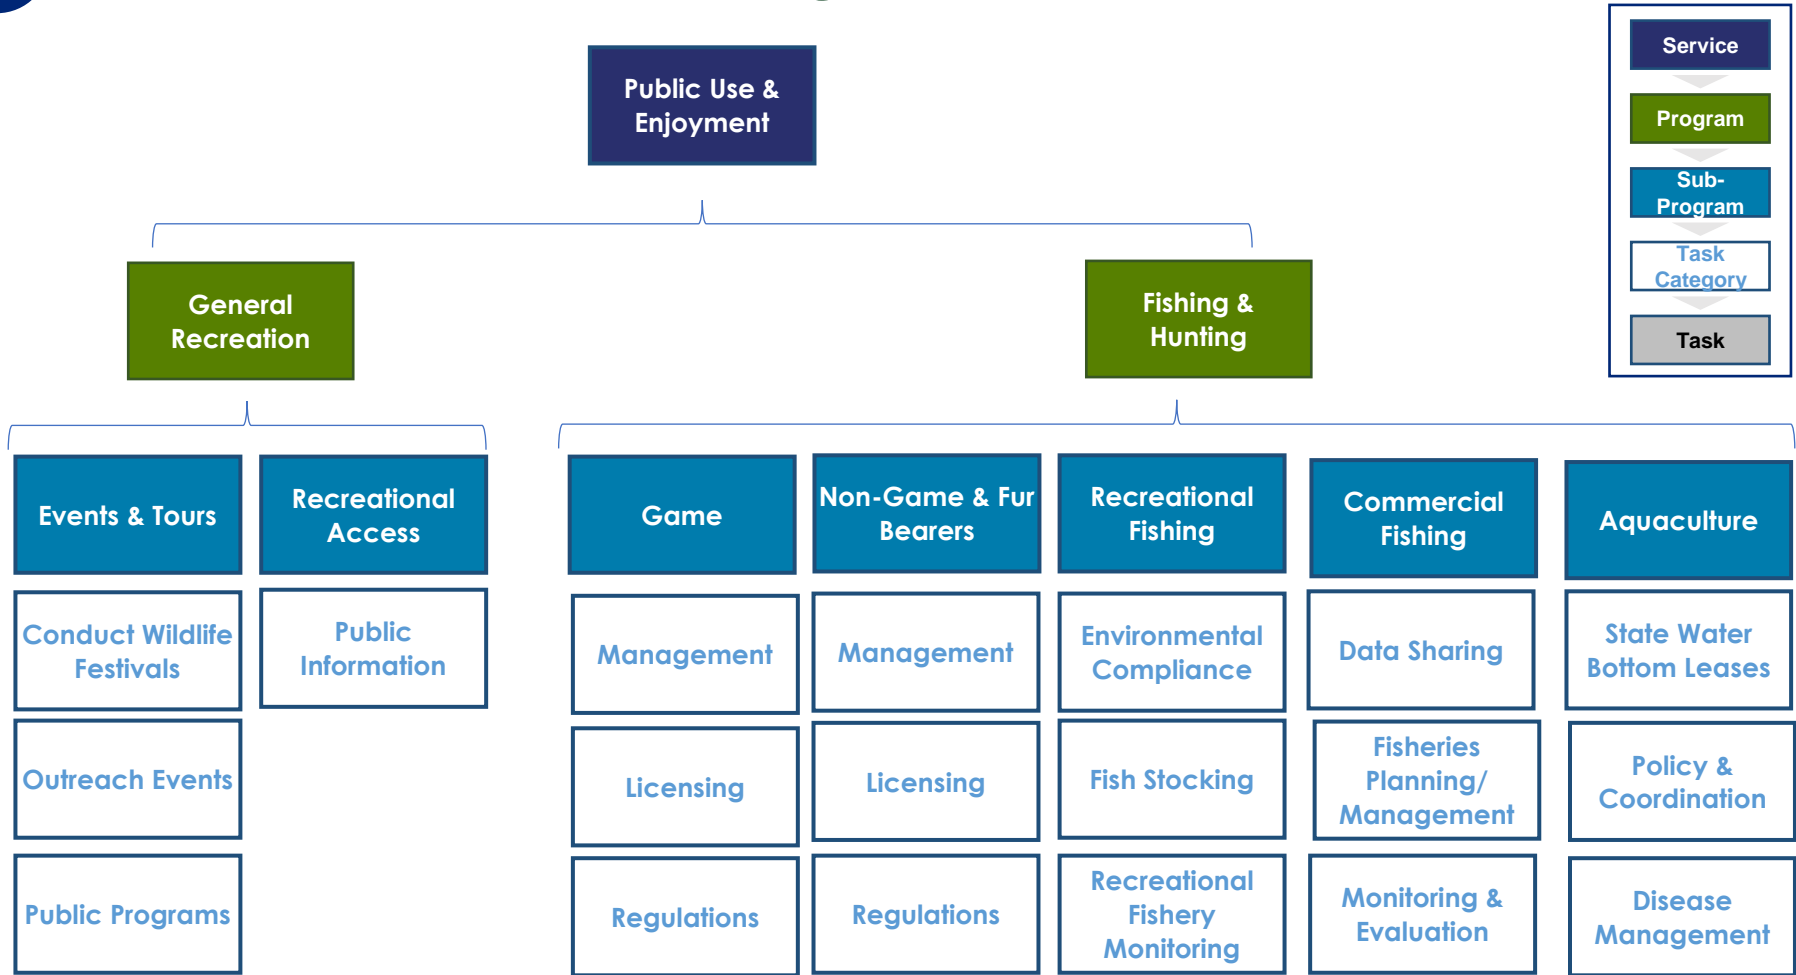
Service

Program

Sub-Program

Task Category

Task

Public Use & Enjoyment

General Recreation

Fishing & Hunting

Events & Tours

Conduct Wildlife Festivals

Outreach Events

Public Programs

Recreational Access

Public Information

Game

Management

Licensing

Regulations

Non-Game & Fur Bearers

Management

Licensing

Regulations

Recreational Fishing

Environmental Compliance

Fish Stocking

Recreational Fishery Monitoring

Commercial Fishing

Data Sharing

Fisheries Planning/ Management

Monitoring & Evaluation

Aquaculture

State Water Bottom Leases

Policy & Coordination

Disease Management